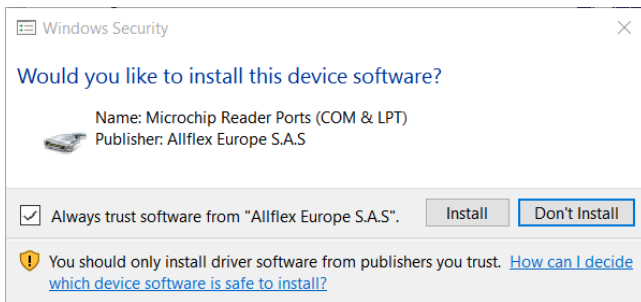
Windows Security

Would you like to install this device software?

Name: Microchip Reader Ports (COM & LPT)
Publisher: Allflex Europe S.A.S

Always trust software from "Allflex Europe S.A.S".

Install

Don't Install

You should only install driver software from publishers you trust. How can I decide which device software is safe to install?